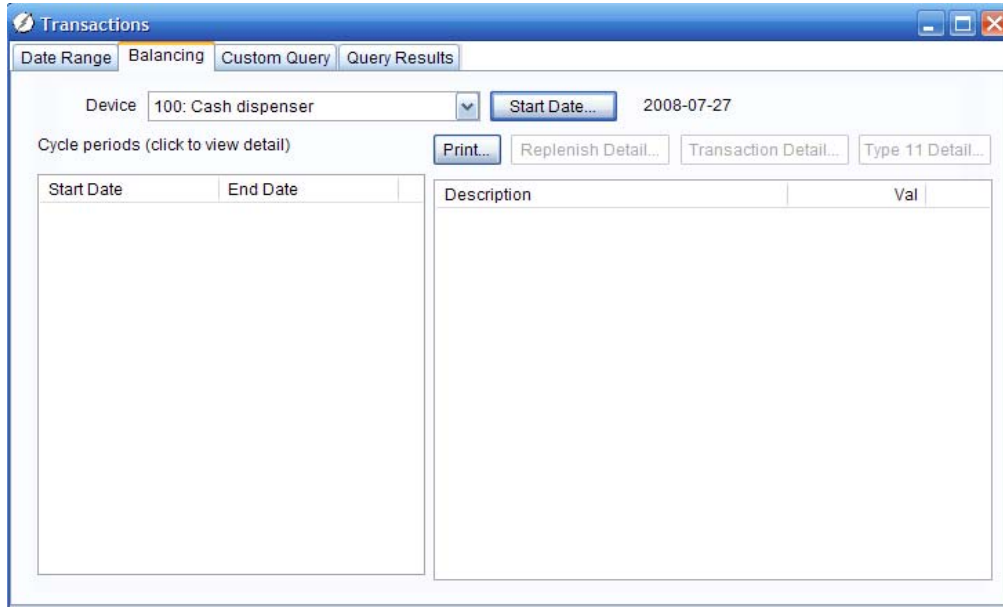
Transactions

Date Range | Balancing | Custom Query | Query Results

Device 100: Cash dispenser

Start Date...

2008-07-27

Cycle periods (click to view detail)

Print...

Replenish Detail...

Transaction Detail...

Type 11 Detail...

| Start Date | End Date |
|---|---|

| Description | Val |
|---|---|